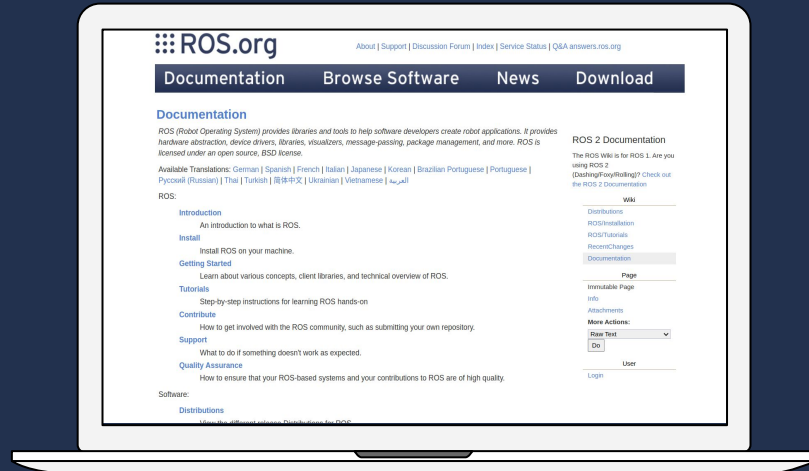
::: ROS.org

About | Support | Discussion Forum | Index | Service Status | Q&A answers.ros.org

Documentation Browse Software News Download

Documentation

ROS (Robot Operating System) provides libraries and tools to help software developers create robot applications. It provides hardware abstraction, device drivers, libraries, visualizers, message-passing, package management, and more. ROS is licensed under an open source, BSD license.

Available Translations: German | Spanish | French | Italian | Japanese | Korean | Brazilian Portuguese | Portuguese | Русский (Russian) | Thai | Turkish | 简体中文 | Ukrainian | Vietnamese | العربية

ROS:

Introduction
An introduction to what is ROS.

Install
Install ROS on your machine.

Getting Started
Learn about various concepts, client libraries, and technical overview of ROS.

Tutorials
Step-by-step instructions for learning ROS hands-on

Contribute
How to get involved with the ROS community, such as submitting your own repository.

Support
What to do if something doesn't work as expected.

Quality Assurance
How to ensure that your ROS-based systems and your contributions to ROS are of high quality.

Software:

Distributions
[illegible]

ROS 2 Documentation

The ROS Wiki is for ROS 1. Are you using ROS 2 (Dashing/Foxy/Rolling)? Check out the ROS 2 Documentation

Wiki

Distributions
ROS/Installation
ROS/Tutorials
RecentChanges
Documentation

Page

Immutable Page
Info
Attachments
More Actions:
Raw Text
Do

User

Login